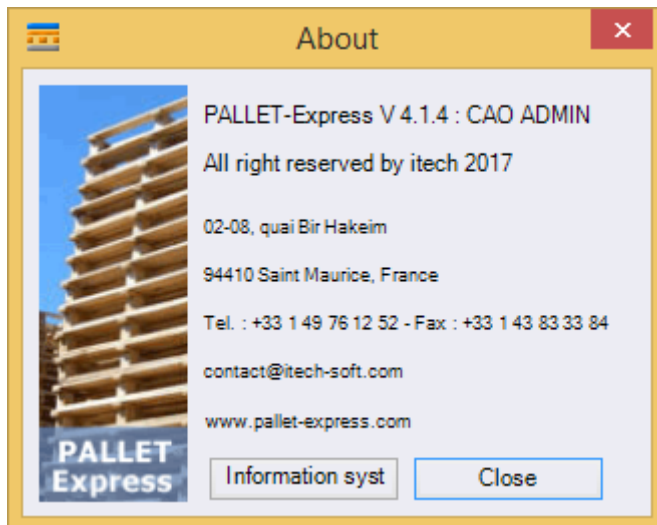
About

PALLET Express

PALLET-Express V 4.1.4 : CAO ADMIN

All right reserved by itech 2017

02-08, quai Bir Hakeim

94410 Saint Maurice, France

Tel. : +33 1 49 76 12 52 - Fax : +33 1 43 83 33 84

contact@itech-soft.com

www.pallet-express.com

Information syst

Close